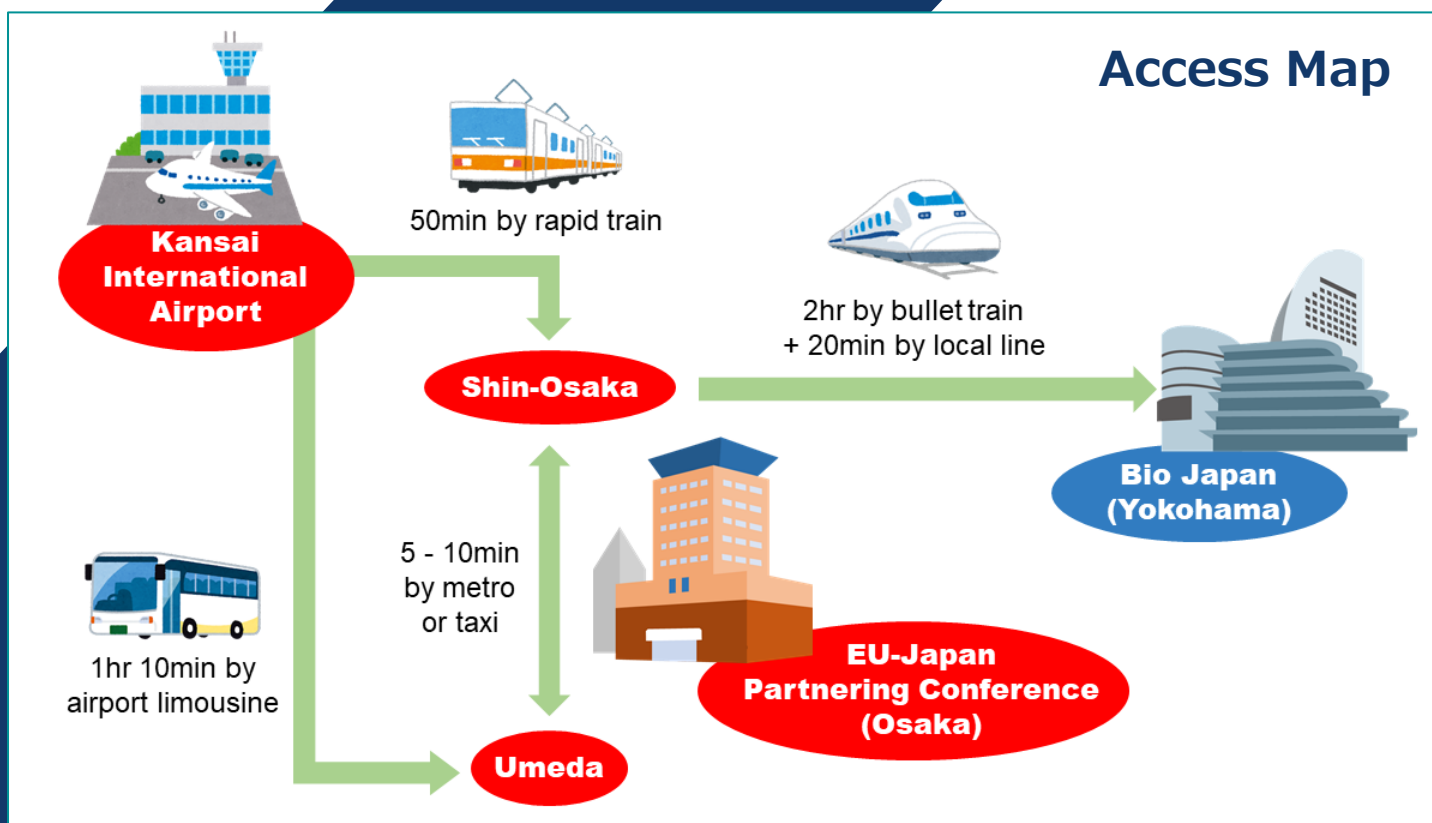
Access Map

Kansai International Airport

50min by rapid train

2hr by bullet train
+ 20min by local line

Shin-Osaka

Bio Japan (Yokohama)

5 - 10min by metro or taxi

1hr 10min by airport limousine

EU-Japan Partnering Conference (Osaka)

Umeda